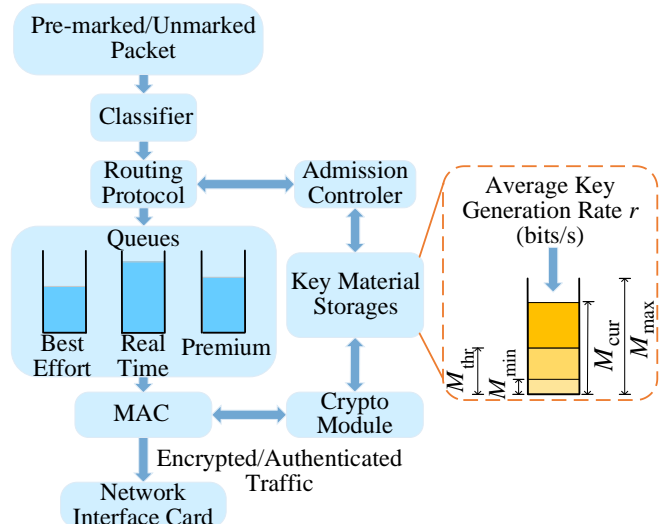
Pre-marked/Unmarked Packet

Classifier

Routing Protocol

Admission Controler

Queues

Best Effort

Real Time

Premium

Key Material Storages

Average Key Generation Rate $r$ (bits/s)

$M_{\text{thr}}$

$M_{\text{min}}$

$M_{\text{cur}}$

$M_{\text{max}}$

MAC

Crypto Module

Encrypted/Authenticated Traffic

Network Interface Card